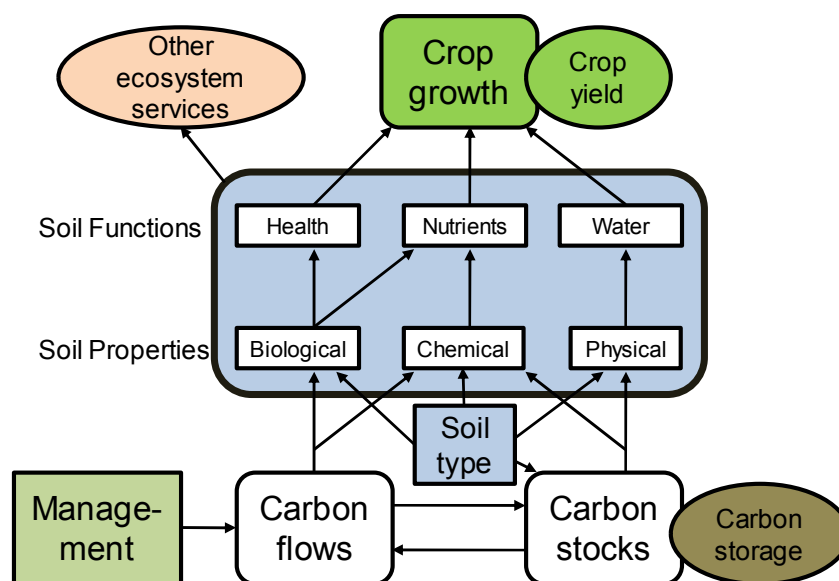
Other ecosystem services

Crop growth

Crop yield

Soil Functions

Health

Nutrients

Water

Soil Properties

Biological

Chemical

Physical

Soil type

Management

Carbon flows

Carbon stocks

Carbon storage